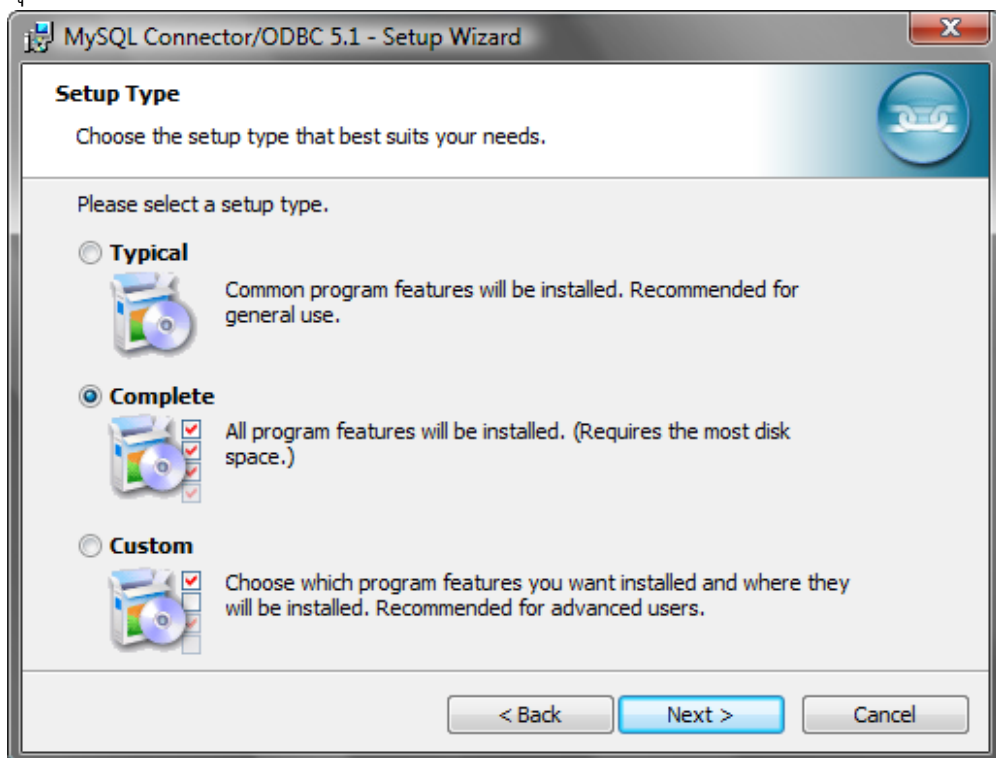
MySQL Connector/ODBC 5.1 - Setup Wizard

Setup Type

Choose the setup type that best suits your needs.

Please select a setup type.

Typical

Common program features will be installed. Recommended for general use.

Complete

All program features will be installed. (Requires the most disk space.)

Custom

Choose which program features you want installed and where they will be installed. Recommended for advanced users.

< Back
Next >
Cancel